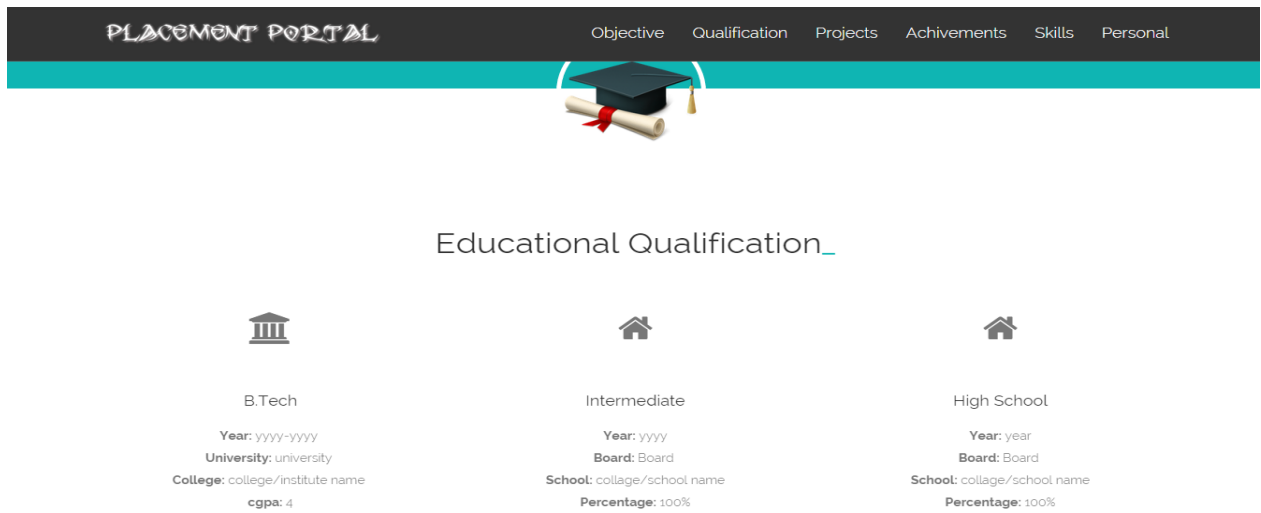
PLACEMENT PORTAL

Objective Qualification Projects Achivements Skills Personal

Educational Qualification_

B.Tech

**Year:** yyyy-yyyy
**University:** university
**College:** college/institute name
**cgpa:** 4

Intermediate

**Year:** yyyy
**Board:** Board
**School:** collage/school name
**Percentage:** 100%

High School

**Year:** year
**Board:** Board
**School:** collage/school name
**Percentage:** 100%